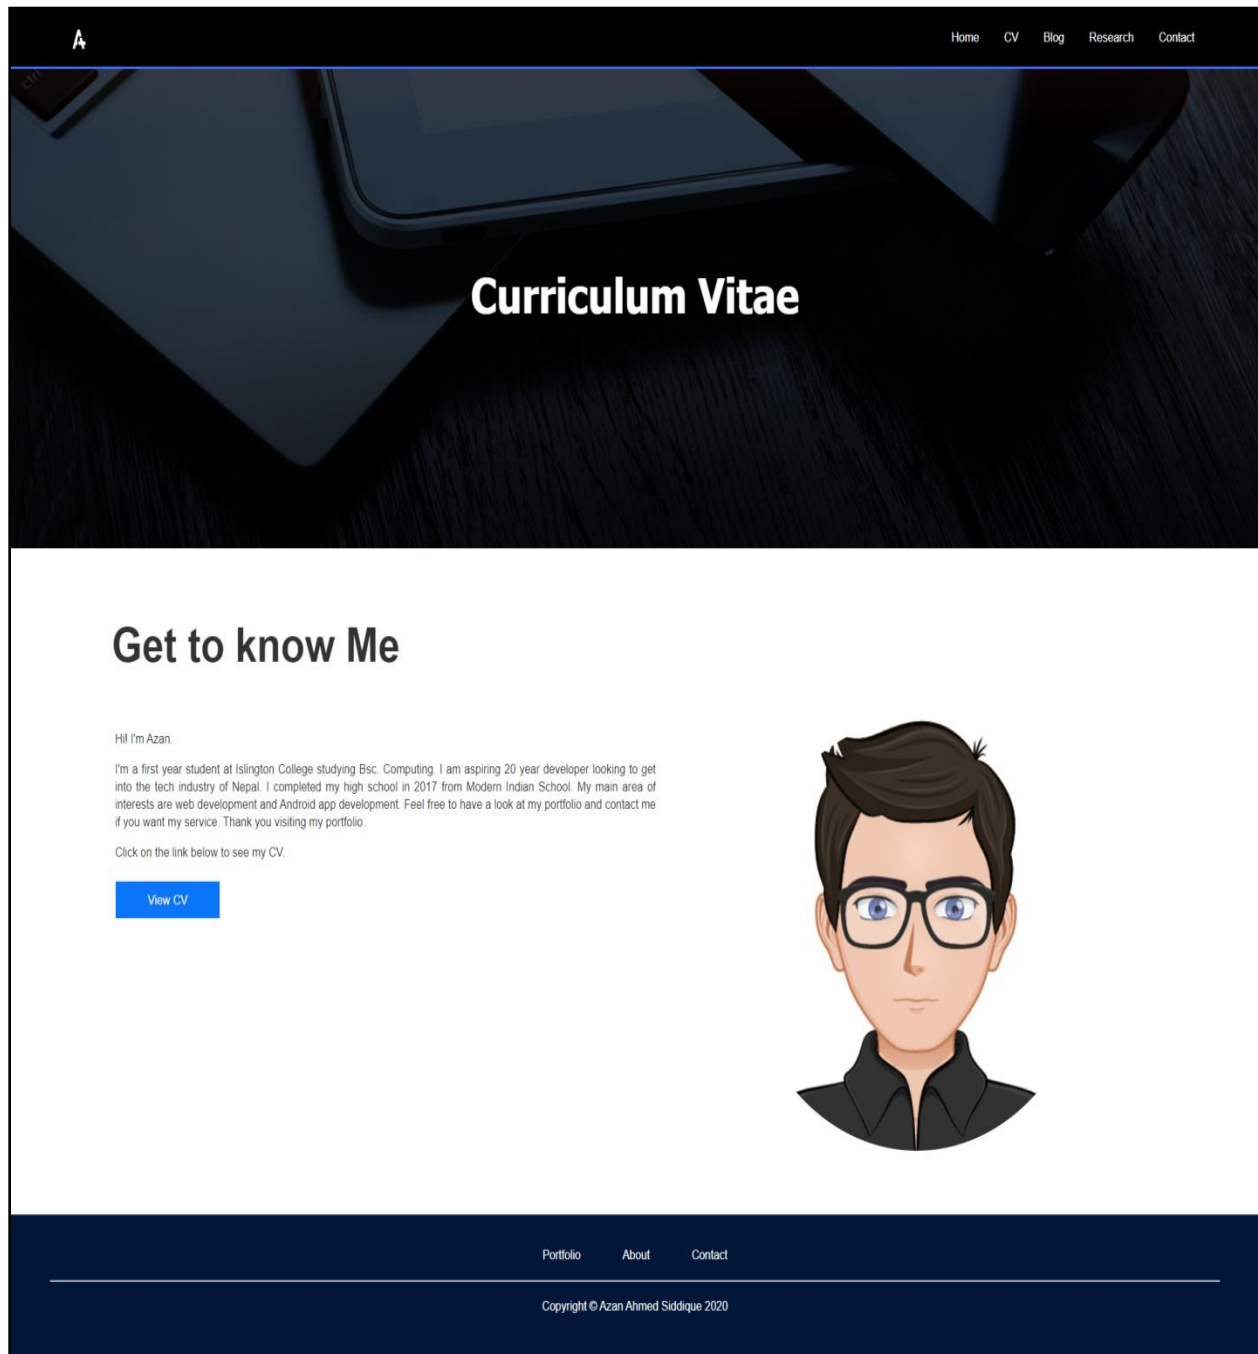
A

Home CV Blog Research Contact

Curriculum Vitae

Get to know Me

Hi! I'm Azan.

I'm a first year student at Islington College studying Bsc. Computing. I am aspiring 20 year developer looking to get into the tech industry of Nepal. I completed my high school in 2017 from Modern Indian School. My main area of interests are web development and Android app development. Feel free to have a look at my portfolio and contact me if you want my service. Thank you visiting my portfolio.

Click on the link below to see my CV.

View CV

Portfolio About Contact

Copyright © Azan Ahmed Siddique 2020